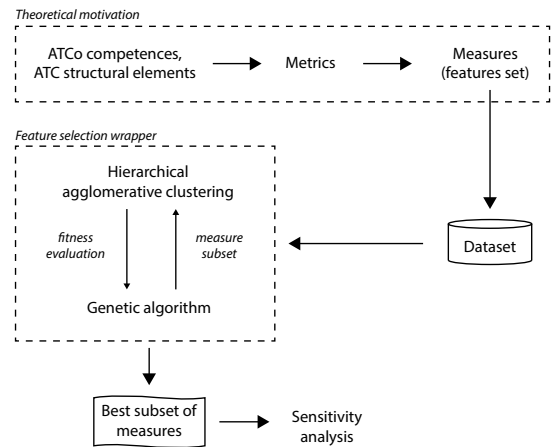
Theoretical motivation

ATCo competences, ATC structural elements

Metrics

Measures (features set)

Feature selection wrapper

Hierarchical agglomerative clustering

fitness evaluation

measure subset

Genetic algorithm

Dataset

Best subset of measures

Sensitivity analysis